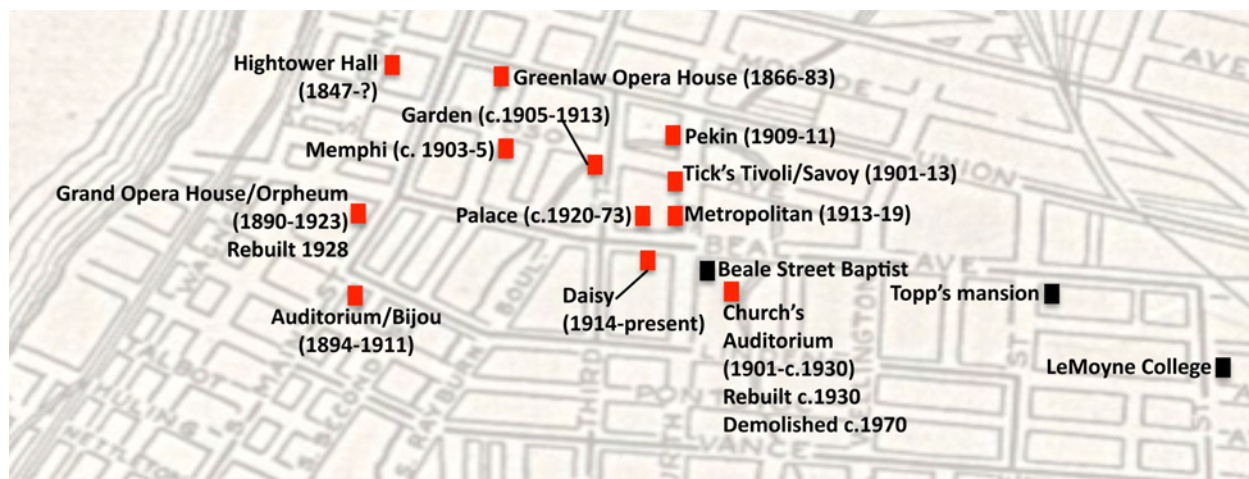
Hightower Hall (1847-?)

Greenlaw Opera House (1866-83)

Garden (c.1905-1913)

Pekin (1909-11)

Memphi (c. 1903-5)

Tick's Tivoli/Savoy (1901-13)

Grand Opera House/Orpheum (1890-1923) Rebuilt 1928

Palace (c.1920-73)

Metropolitan (1913-19)

Beale Street Baptist

Daisy (1914-present)

Church's Auditorium (1901-c.1930) Rebuilt c.1930 Demolished c.1970

Topp's mansion

Auditorium/Bijou (1894-1911)

LeMoyne College

AVE

UNION

BEALE

AVE

TALBOT

HULING

VANCE

PONTOTOC

THIRD

S. SECOND

S. MAIN

S. RAYBURN BOUL

ST

LAUDERDALE

WELLINGTON

NETTLETON